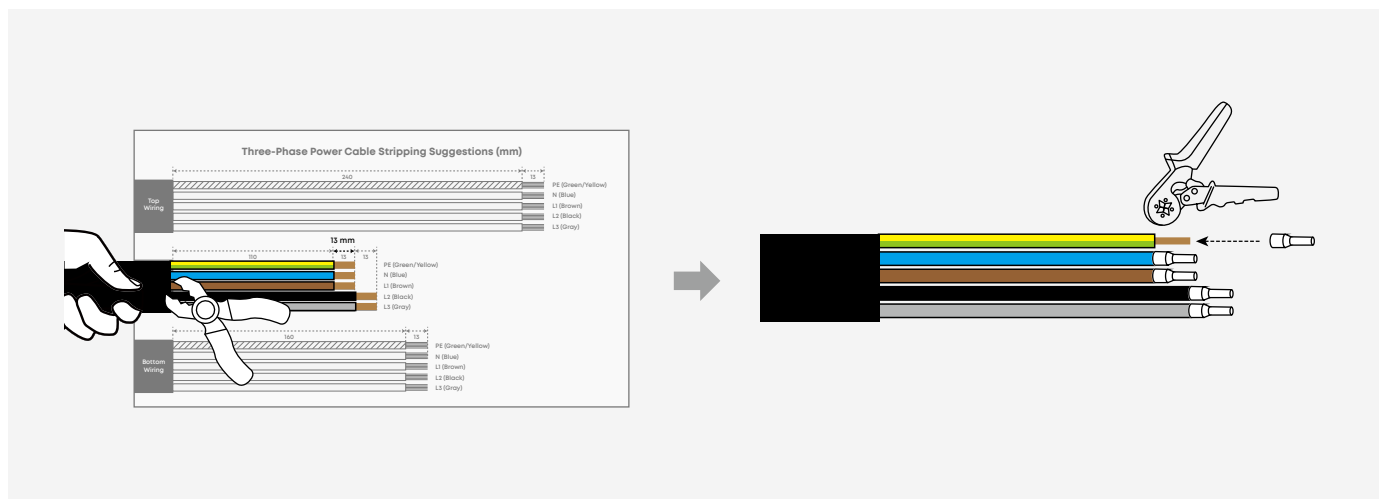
Three-Phase Power Cable Stripping Suggestions (mm)

Top Wiring

240

13

PE (Green/Yellow)
N (Blue)
L1 (Brown)
L2 (Black)
L3 (Gray)

13 mm

110

13

13

PE (Green/Yellow)
N (Blue)
L1 (Brown)
L2 (Black)
L3 (Gray)

Bottom Wiring

160

13

PE (Green/Yellow)
N (Blue)
L1 (Brown)
L2 (Black)
L3 (Gray)